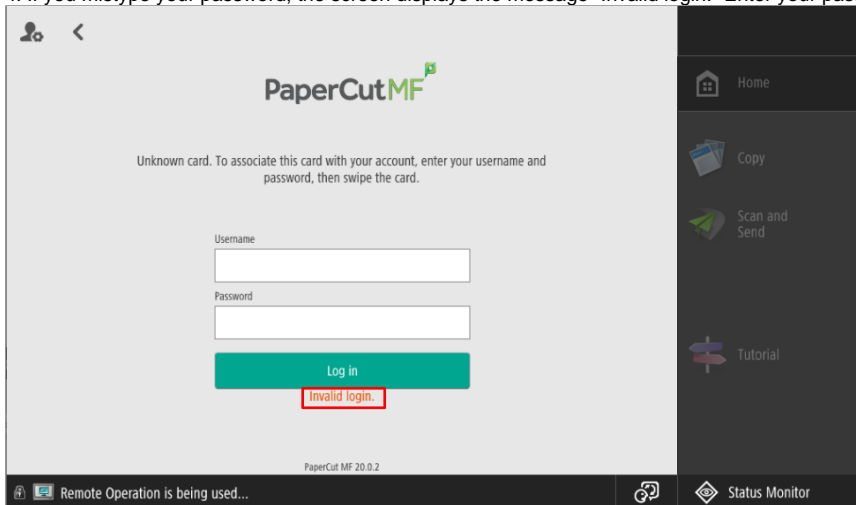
4. If you mistype your password, the screen displays the message "Invalid login." Enter your pas

PaperCut MF

Unknown card. To associate this card with your account, enter your username and password, then swipe the card.

Username

Password

Log in

Invalid login.

PaperCut MF 20.0.2

Home

Copy

Scan and Send

Tutorial

Remote Operation is being used...

Status Monitor